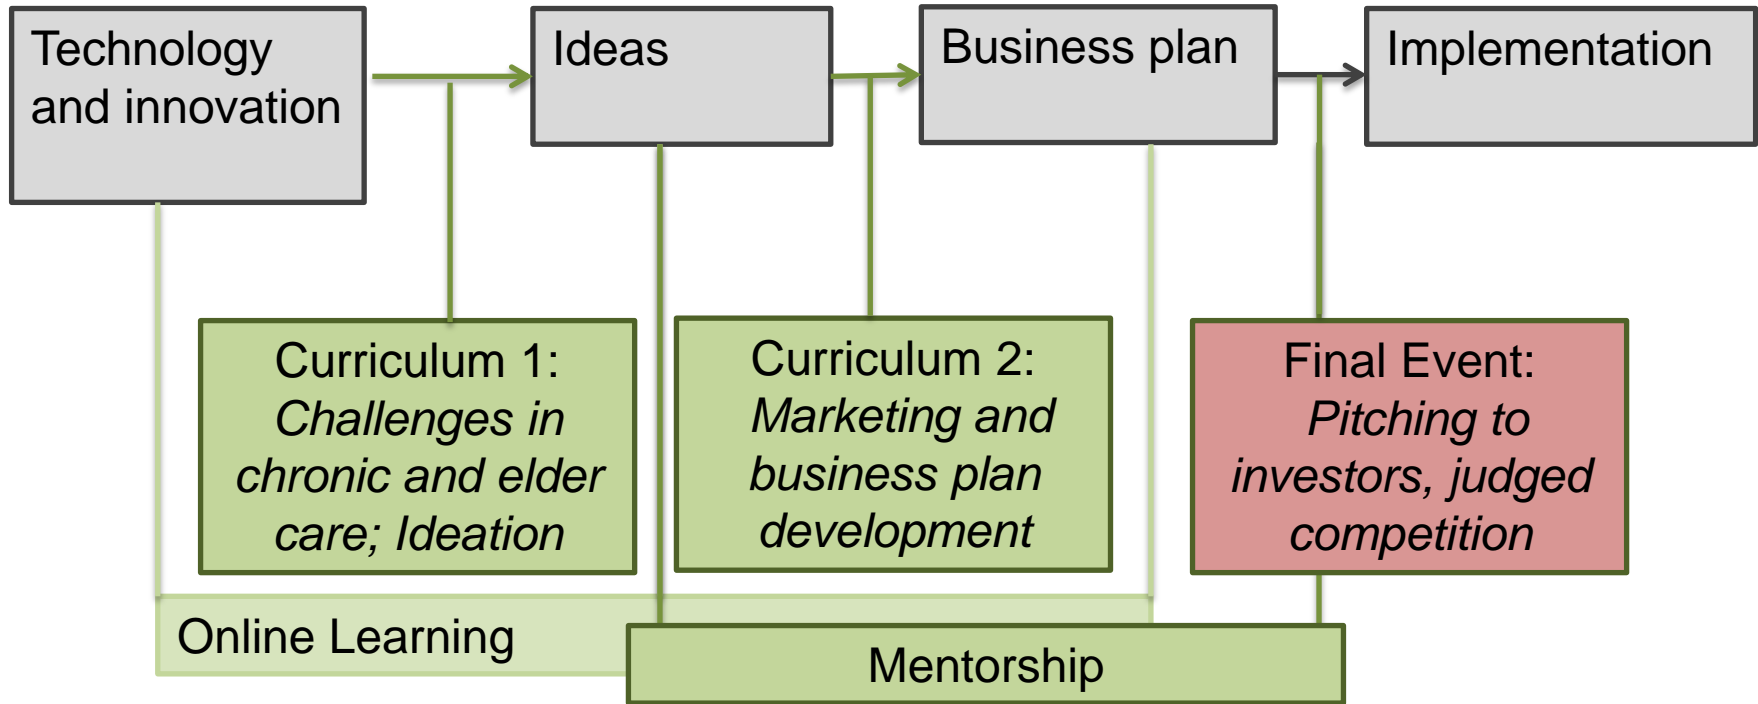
Technology and innovation

Ideas

Business plan

Implementation

Curriculum 1: *Challenges in chronic and elder care; Ideation*

Curriculum 2: *Marketing and business plan development*

Final Event: *Pitching to investors, judged competition*

Online Learning

Mentorship